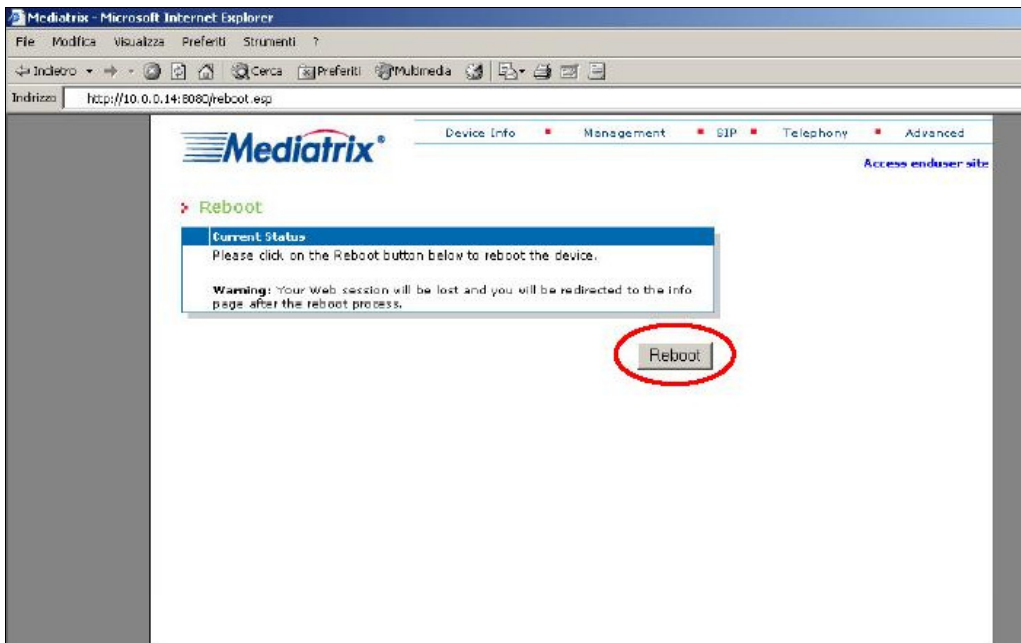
Mediatrix - Microsoft Internet Explorer

File Modifica Visualizza Preferiti Strumenti ?

Indietro Cerca Preferiti Multimedia

Indirizzo http://10.0.0.14:8080/reboot.esp

Mediatrix®

Device Info ▪ Management ▪ SIP ▪ Telephony ▪ Advanced

Access enduser site

Reboot

Current Status

Please click on the Reboot button below to reboot the device.

Warning: Your Web session will be lost and you will be redirected to the info page after the reboot process.

Reboot